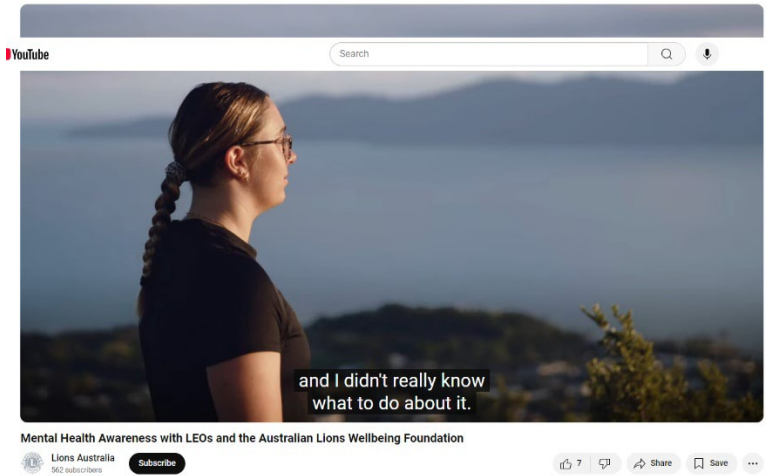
YouTube

Search

and I didn't really know what to do about it.

Mental Health Awareness with LEOs and the Australian Lions Wellbeing Foundation

Lions Australia
562 subscribers

Subscribe

7

Share

Save

...